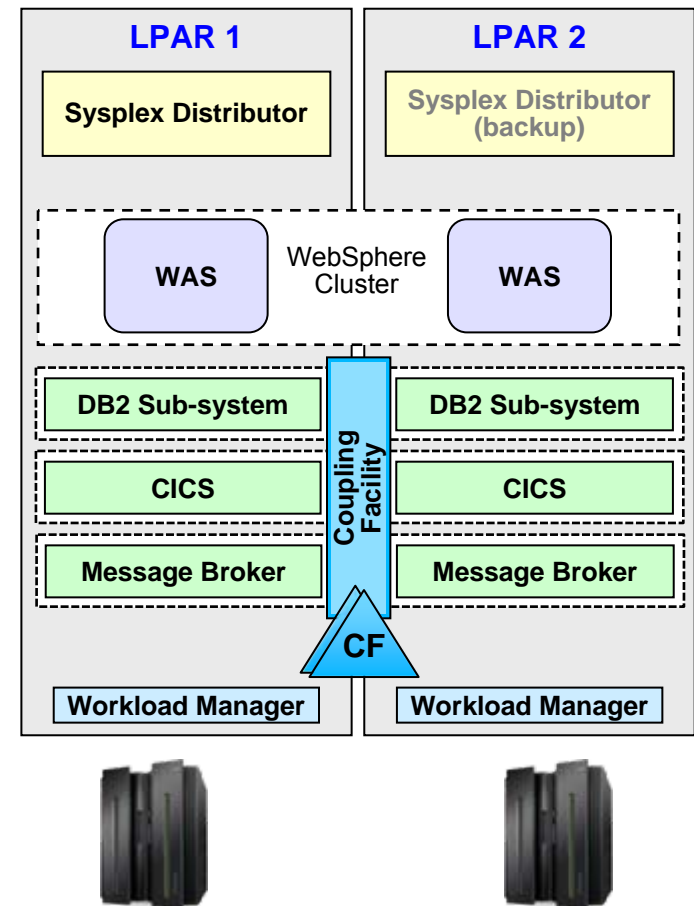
LPAR 1

LPAR 2

Sysplex Distributor

Sysplex Distributor (backup)

WAS

WebSphere Cluster

WAS

DB2 Sub-system

DB2 Sub-system

Coupling Facility

CICS

CICS

Message Broker

Message Broker

CF

Workload Manager

Workload Manager